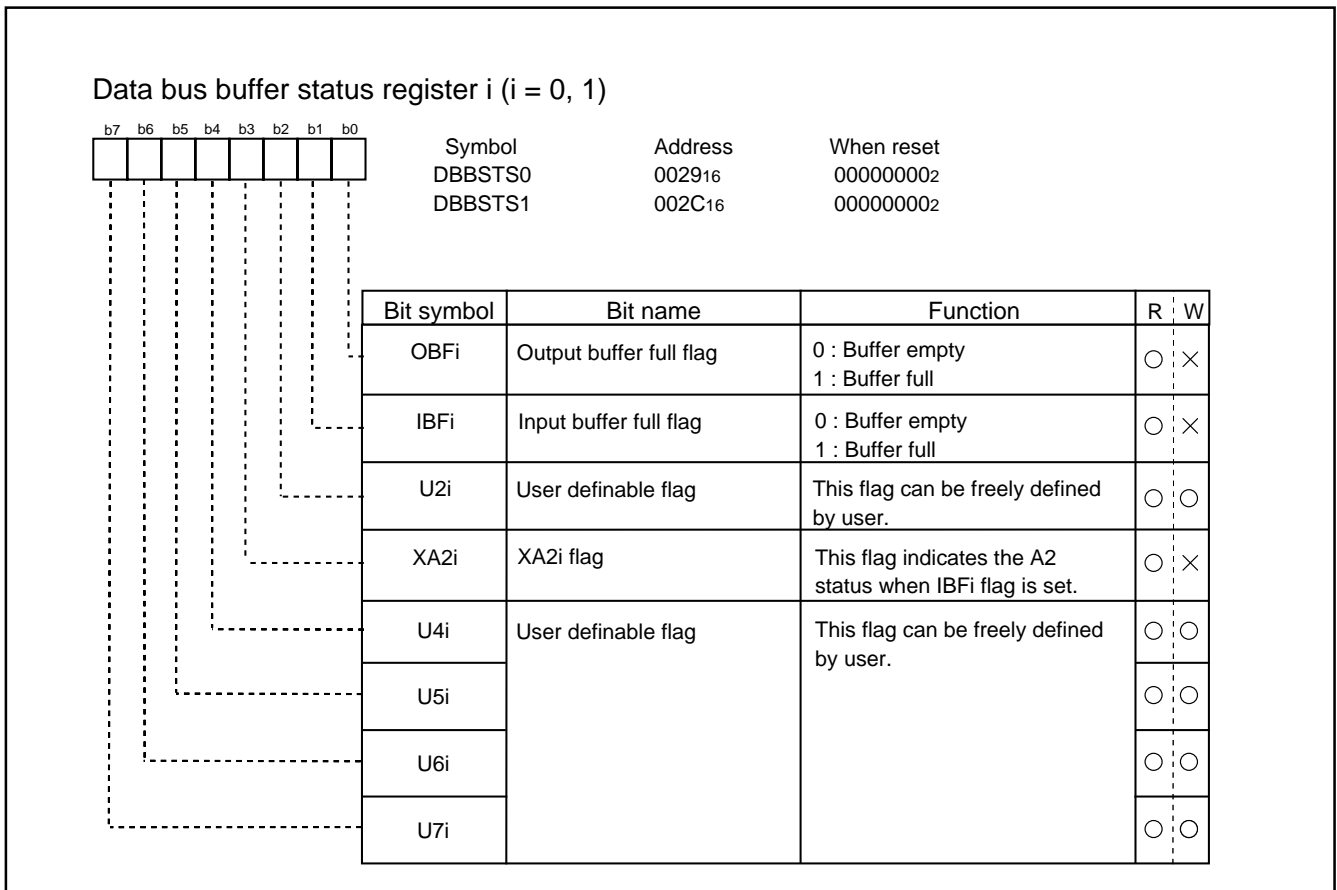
Data bus buffer status register i (i = 0, 1)

b7 b6 b5 b4 b3 b2 b1 b0

| Symbol | Address | When reset |
|---|---|---|
| DBBSTS0 | $0029_{16}$ | $00000000_2$ |
| DBBSTS1 | $002C_{16}$ | $00000000_2$ |

| Bit symbol | Bit name | Function | R | W |
|---|---|---|---|---|
| OBFi | Output buffer full flag | 0 : Buffer empty<br>1 : Buffer full | ○ | × |
| IBFi | Input buffer full flag | 0 : Buffer empty<br>1 : Buffer full | ○ | × |
| U2i | User definable flag | This flag can be freely defined by user. | ○ | ○ |
| XA2i | XA2i flag | This flag indicates the A2 status when IBFi flag is set. | ○ | × |
| U4i | User definable flag | This flag can be freely defined by user. | ○ | ○ |
| U5i | | | ○ | ○ |
| U6i | | | ○ | ○ |
| U7i | | | ○ | ○ |